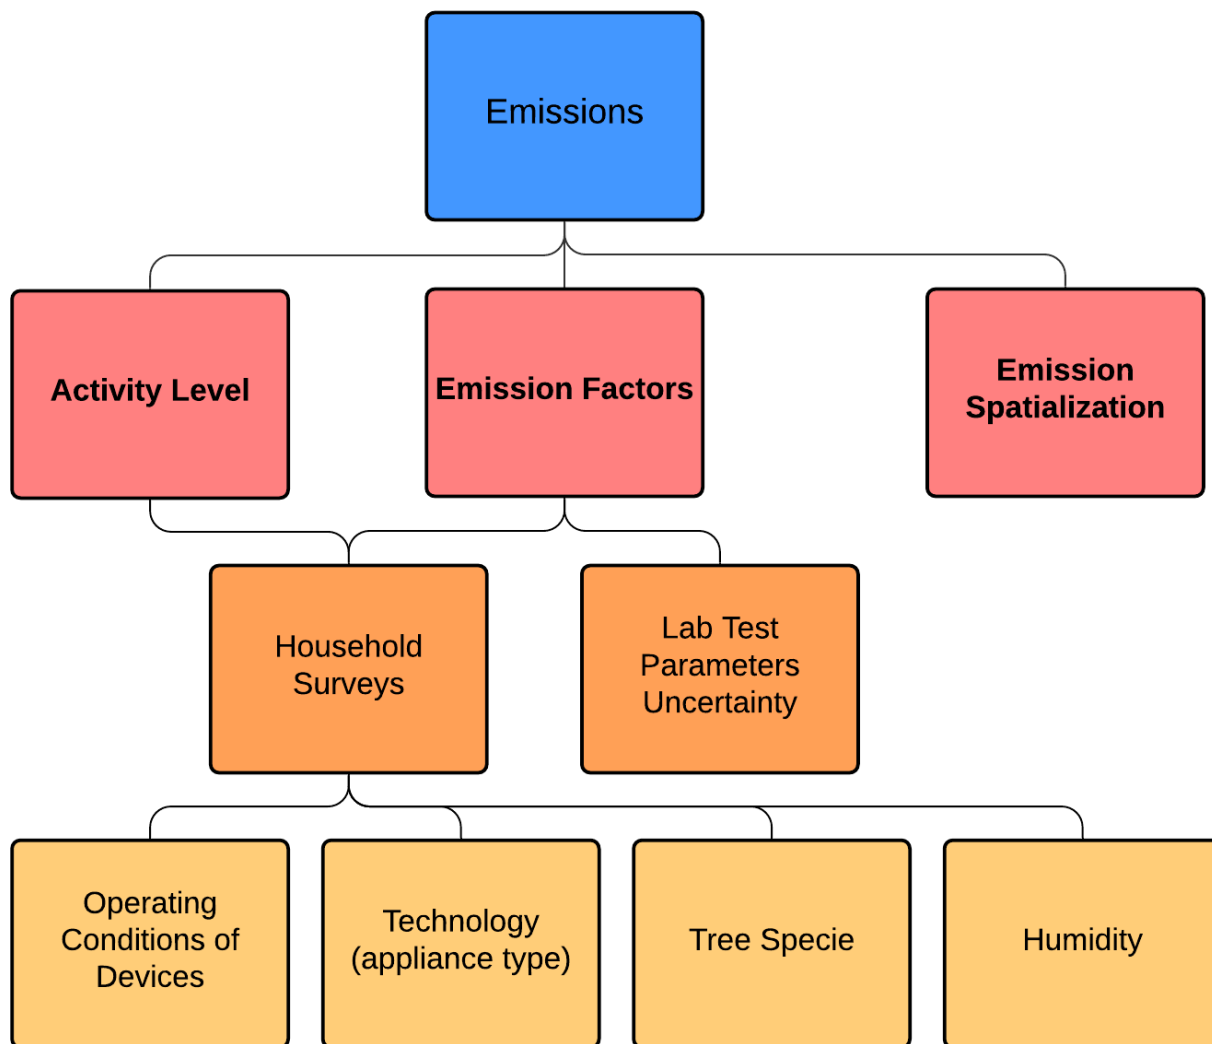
Emissions

Activity Level

Emission Factors

Emission Spatialization

Household Surveys

Lab Test Parameters Uncertainty

Operating Conditions of Devices

Technology (appliance type)

Tree Specie

Humidity